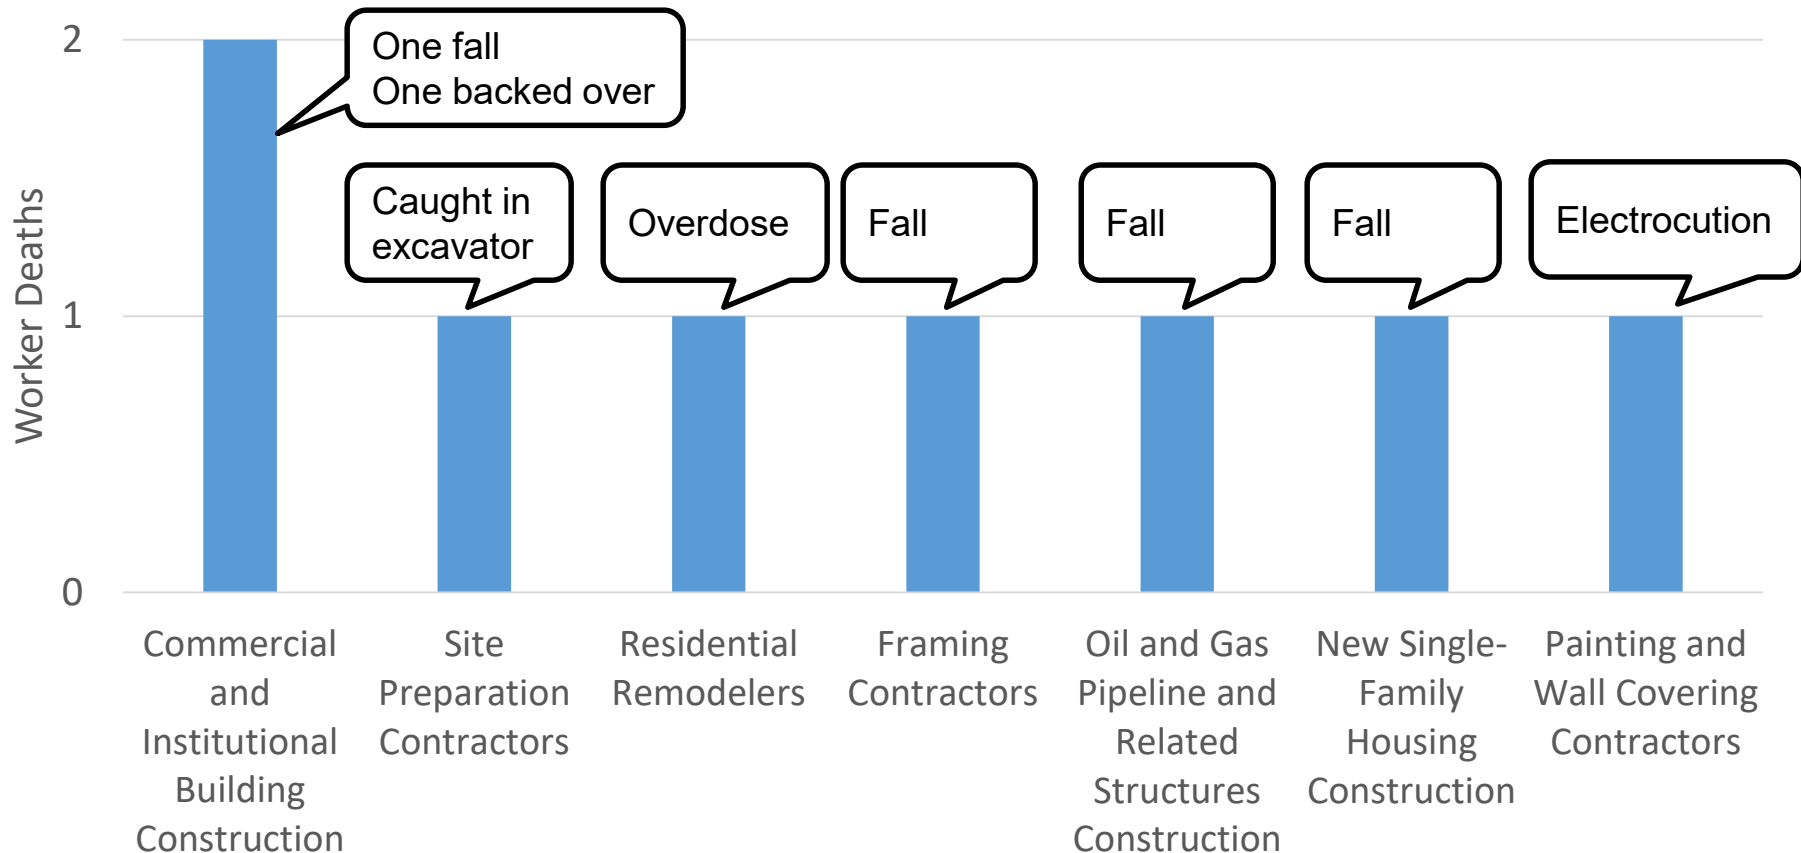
Worker Deaths

2

1

0

One fall
One backed over

Caught in excavator

Overdose

Fall

Fall

Fall

Electrocution

Commercial and Institutional Building Construction

Site Preparation Contractors

Residential Remodelers

Framing Contractors

Oil and Gas Pipeline and Related Structures Construction

New Single-Family Housing Construction

Painting and Wall Covering Contractors